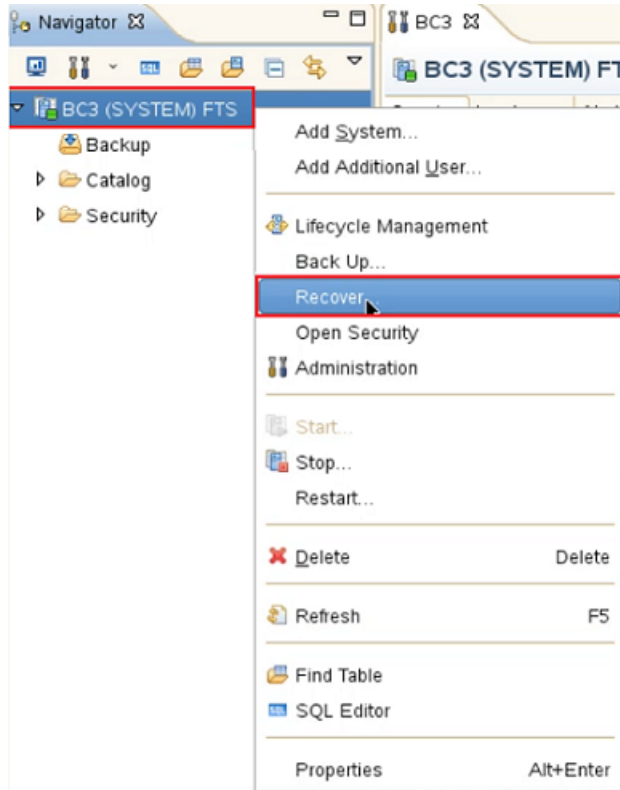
Navigator ⊠

BC3 ⊠

BC3 (SYSTEM) FT

BC3 (SYSTEM) FTS

Backup

Catalog

Security

Add System...

Add Additional User...

Lifecycle Management

Back Up...

Recover...

Open Security

Administration

Start...

Stop...

Restart...

Delete Delete

Refresh F5

Find Table

SQL Editor

Properties Alt+Enter